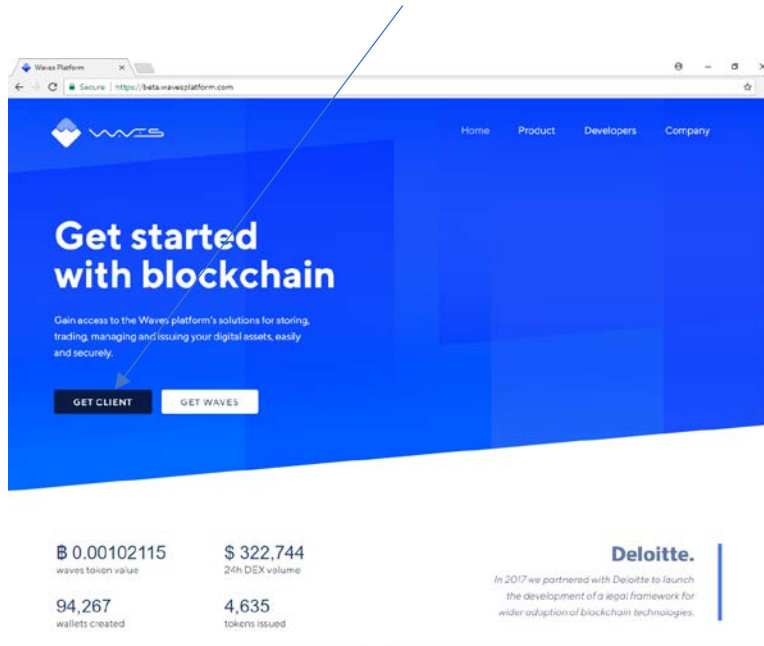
Waves Platform

Secure | https://beta.wavesplatform.com

WAVES

Home Product Developers Company

Get started with blockchain

Gain access to the Waves platform's solutions for storing, trading, managing and issuing your digital assets, easily and securely.

GET CLIENT

GET WAVES

Ƀ 0.00102115
waves token value

$ 322,744
24h DEX volume

94,267
wallets created

4,635
tokens issued

Deloitte.

In 2017 we partnered with Deloitte to launch the development of a legal framework for wider adoption of blockchain technologies.